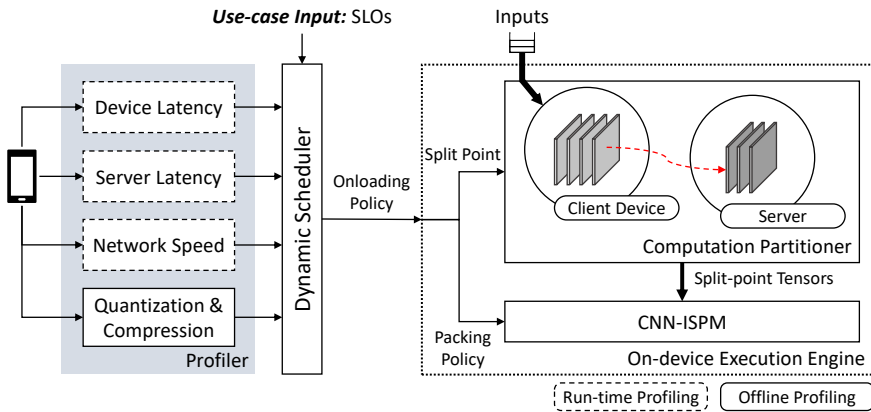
*Use-case Input:* SLOs

Inputs

Device Latency

Server Latency

Network Speed

Quantization & Compression

Profiler

Dynamic Scheduler

Onloading Policy

Split Point

Client Device

Server

Computation Partitioner

Split-point Tensors

Packing Policy

CNN-ISPM

On-device Execution Engine

Run-time Profiling

Offline Profiling